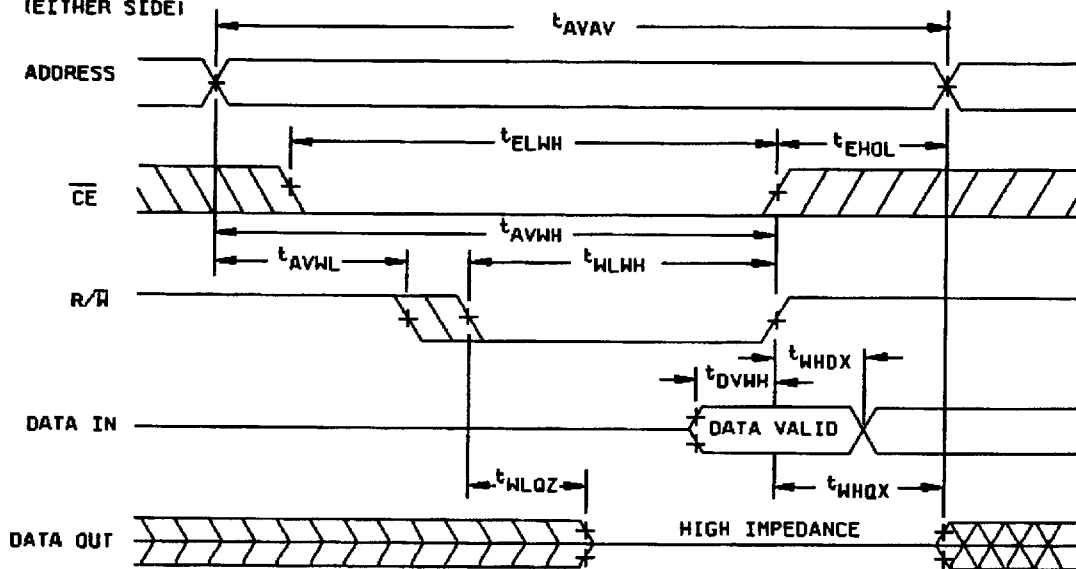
(EITHER SIDE)

$t_{AVAV}$

ADDRESS

$t_{ELWH}$

$t_{EHOL}$

$\overline{CE}$

$t_{AVWH}$

$t_{AVWL}$

$t_{WLWH}$

R/$\overline{W}$

$t_{WHDX}$

$t_{DVWH}$

DATA IN

DATA VALID

$t_{WLQZ}$

$t_{WHQX}$

DATA OUT

HIGH IMPEDANCE